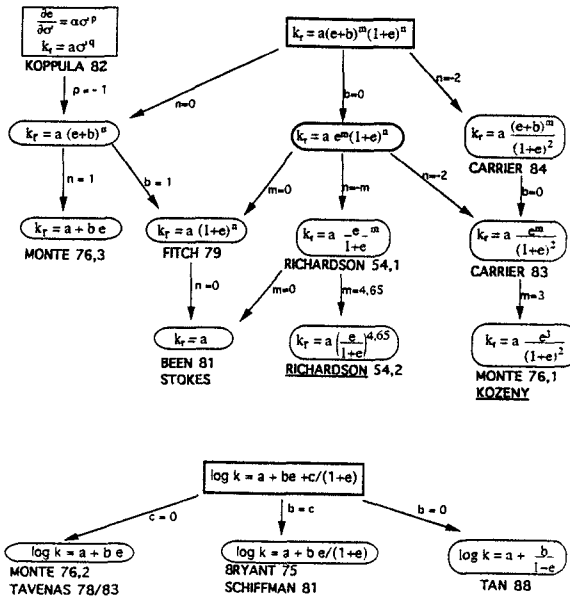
$\frac{\partial e}{\partial \sigma'} = \alpha \sigma'^{p}$
$k_r = a\sigma'^{q}$
KOPPULA 82

$k_r = a(e+b)^m(1+e)^n$

p = -1

n=0

b=0

n=-2

$k_r = a\ (e+b)^m$

$k_r = a\ e^m(1+e)^n$

$k_r = a\ \frac{(e+b)^m}{(1+e)^2}$
CARRIER 84

n = 1

b = 1

m=0

n=-m

n=-2

b=0

$k_r = a + b\ e$
MONTE 76,3

$k_r = a\ (1+e)^n$
FITCH 79

$k_r = a\ \frac{e}{1+e}^m$
RICHARDSON 54,1

$k_r = a\ \frac{e^m}{(1+e)^2}$
CARRIER 83

n =0

m=0

m=4,65

m=3

$k_r = a$
BEEN 81
STOKES

$k_r = a\left(\frac{e}{1+e}\right)^{4,65}$
RICHARDSON 54,2

$k_r = a\ \frac{e^3}{(1+e)^2}$
MONTE 76,1
KOZENY

log k = a + be +c/(1+e)

c = 0

b = c

b = 0

log k = a + b e
MONTE 76,2
TAVENAS 78/83

log k = a + b e/(1+e)
BRYANT 75
SCHIFFMAN 81

log k = a + $\frac{b}{1-e}$
TAN 88